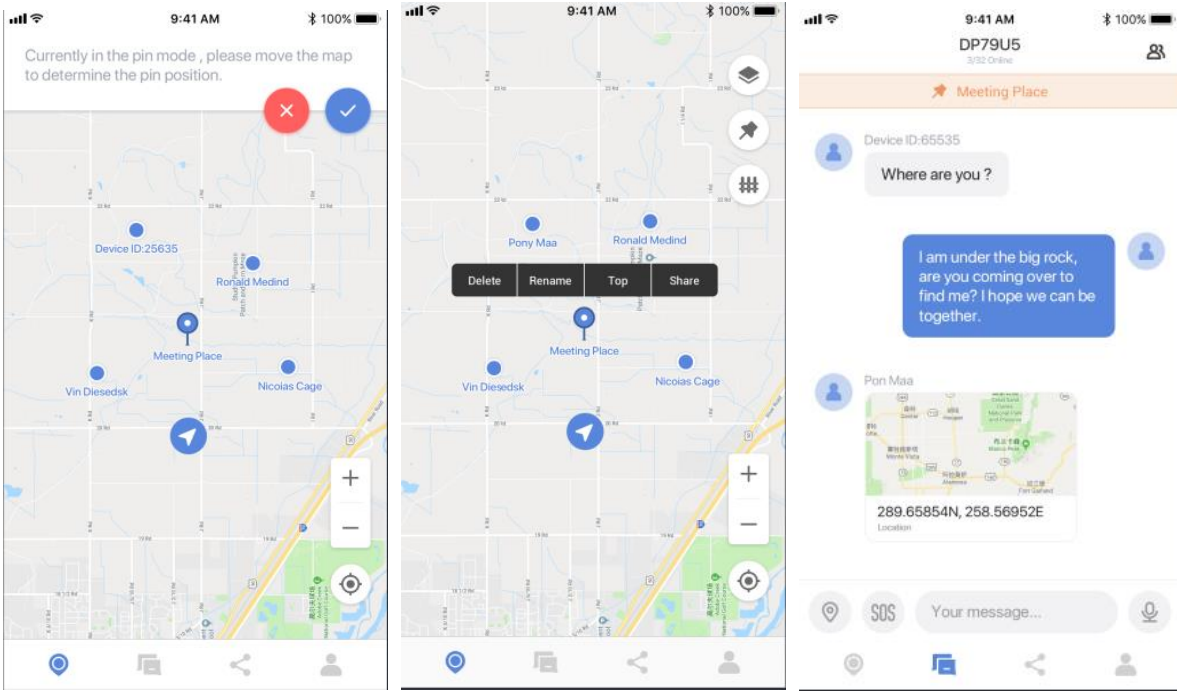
9:41 AM 100%

Currently in the pin mode , please move the map to determine the pin position.

Device ID:25635
Ronald Medind
Meeting Place
Vin Diesedsk
Nicoias Cage

+
−

9:41 AM 100%

Pony Maa
Ronald Medind
Delete
Rename
Top
Share
Meeting Place
Vin Diesedsk
Nicoias Cage

+
−

9:41 AM 100%

DP79U5
3/32 Online

Meeting Place

Device ID:65535
Where are you ?

I am under the big rock, are you coming over to find me? I hope we can be together.

Pon Maa
289.65854N, 258.56952E
Location

SOS
Your message...